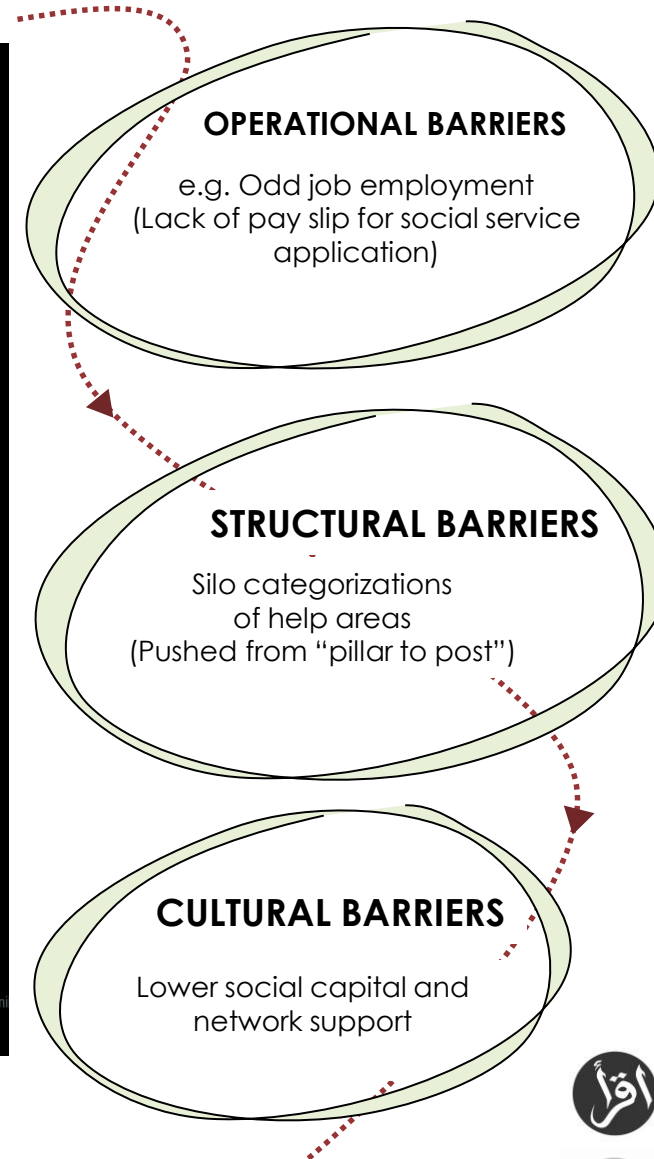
OPERATIONAL BARRIERS

e.g. Odd job employment (Lack of pay slip for social service application)

STRUCTURAL BARRIERS

Silo categorizations of help areas (Pushed from "pillar to post")

CULTURAL BARRIERS

Lower social capital and network support